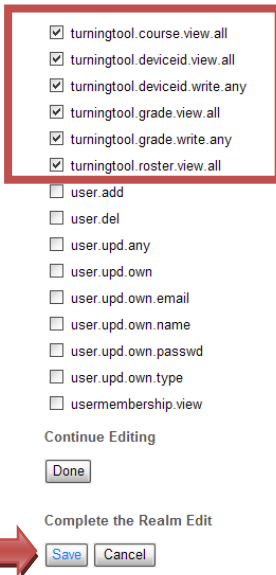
☑ turningtool.course.view.all
☑ turningtool.deviceid.view.all
☑ turningtool.deviceid.write.any
☑ turningtool.grade.view.all
☑ turningtool.grade.write.any
☑ turningtool.roster.view.all
☐ user.add
☐ user.del
☐ user.upd.any
☐ user.upd.own
☐ user.upd.own.email
☐ user.upd.own.name
☐ user.upd.own.passwd
☐ user.upd.own.type
☐ usermembership.view

Continue Editing

Done

Complete the Realm Edit

Save Cancel